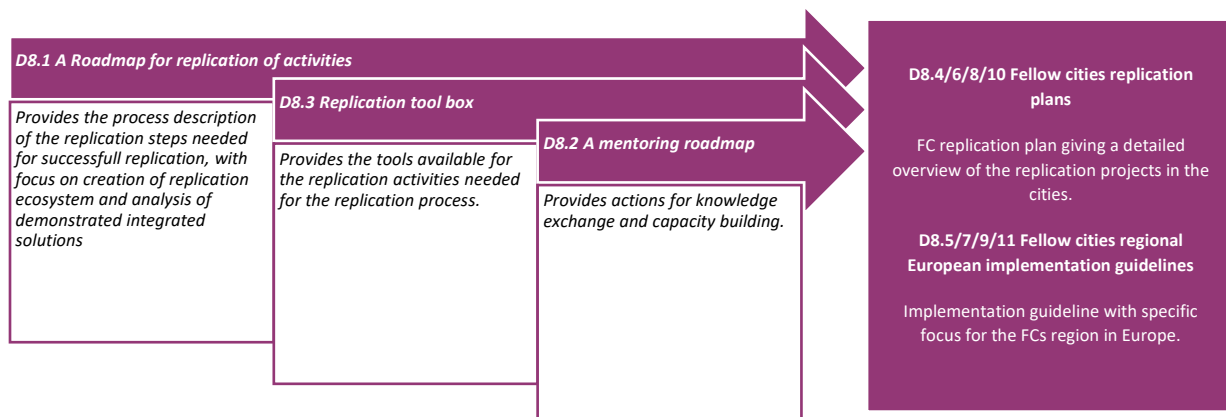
D8.1 A Roadmap for replication of activities

Provides the process description of the replication steps needed for successfull replication, with focus on creation of replication ecosystem and analysis of demonstrated integrated solutions

D8.3 Replication tool box

Provides the tools available for the replication activities needed for the replication process.

D8.2 A mentoring roadmap

Provides actions for knowledge exchange and capacity building.

D8.4/6/8/10 Fellow cities replication plans

FC replication plan giving a detailed overview of the replication projects in the cities.

D8.5/7/9/11 Fellow cities regional European implementation guidelines

Implementation guideline with specific focus for the FCs region in Europe.